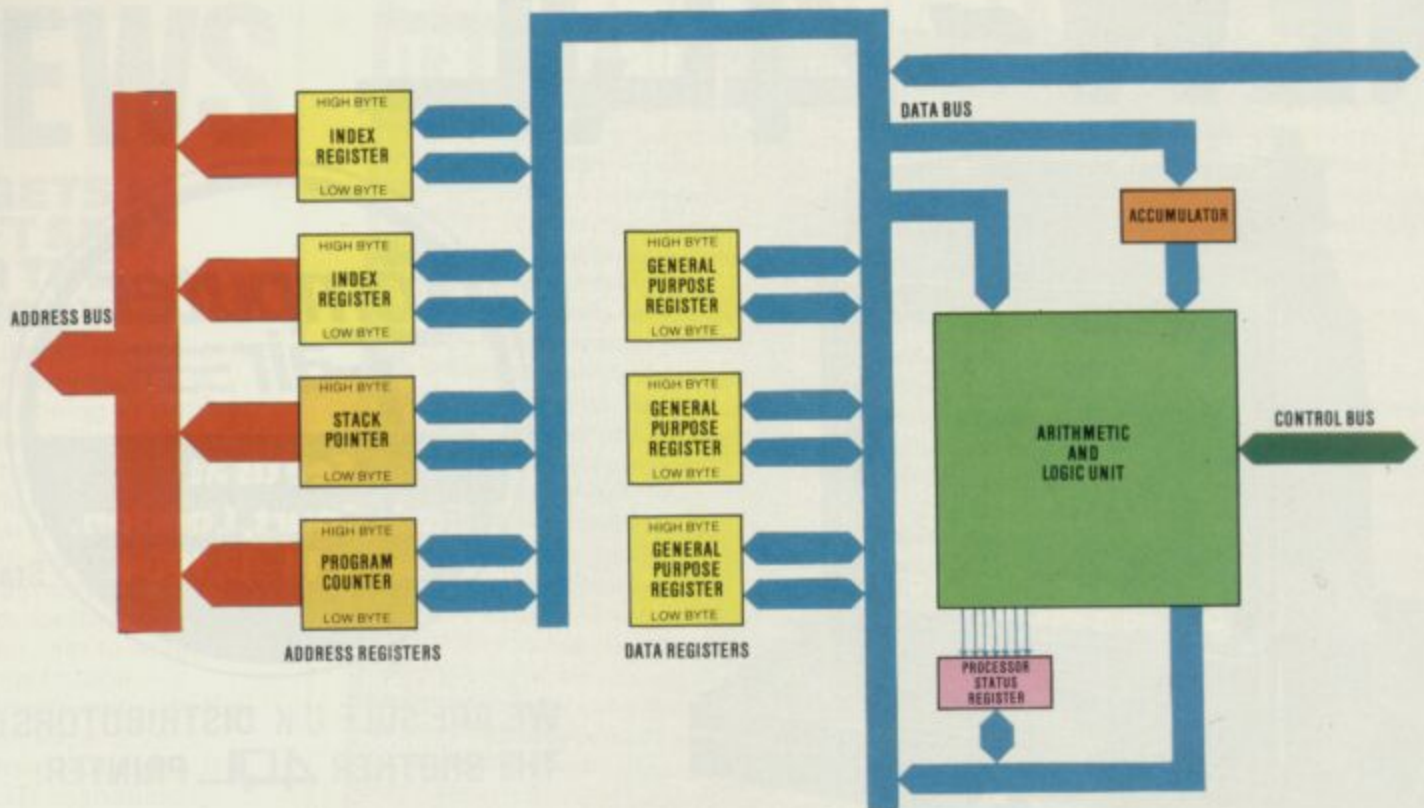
HIGH BYTE
INDEX REGISTER
LOW BYTE

HIGH BYTE
INDEX REGISTER
LOW BYTE

HIGH BYTE
STACK POINTER
LOW BYTE

HIGH BYTE
PROGRAM COUNTER
LOW BYTE

ADDRESS BUS

ADDRESS REGISTERS

HIGH BYTE
GENERAL PURPOSE REGISTER
LOW BYTE

HIGH BYTE
GENERAL PURPOSE REGISTER
LOW BYTE

HIGH BYTE
GENERAL PURPOSE REGISTER
LOW BYTE

DATA REGISTERS

DATA BUS

ACCUMULATOR

ARITHMETIC AND LOGIC UNIT

CONTROL BUS

PROCESSOR STATUS REGISTER